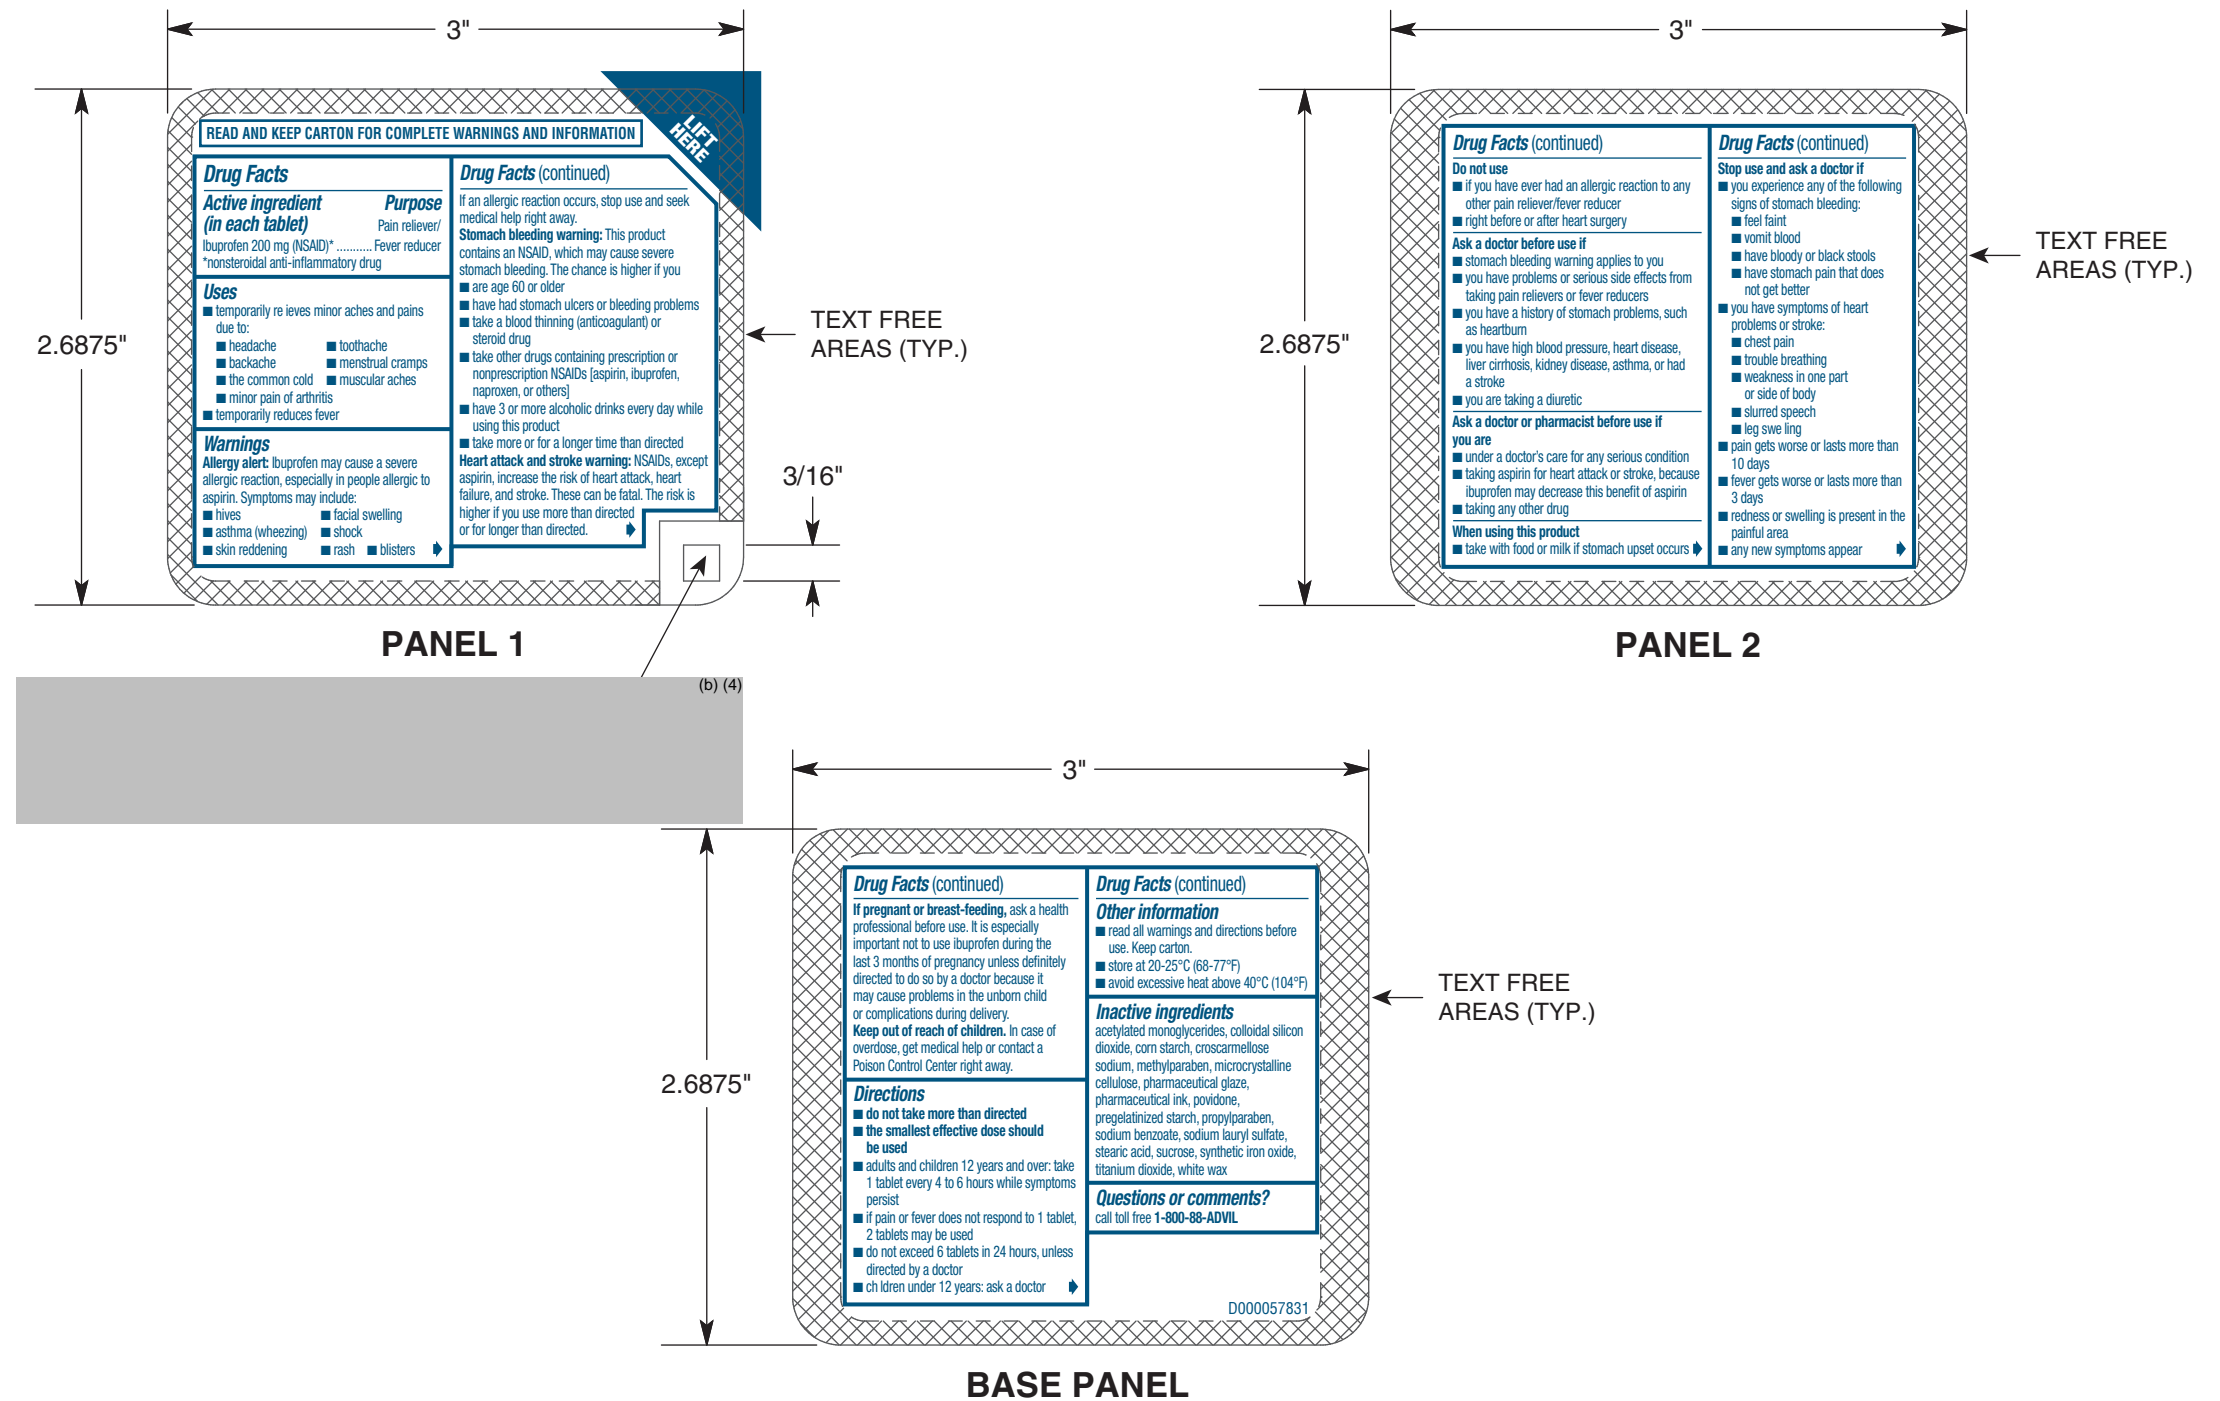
3"

2.6875"

READ AND KEEP CARTON FOR COMPLETE WARNINGS AND INFORMATION

LIFT HERE

**Drug Facts**

**Active ingredient (in each tablet)** **Purpose**
Ibuprofen 200 mg (NSAID)* .......... Pain reliever/ Fever reducer
*nonsteroidal anti-inflammatory drug

**Uses**
■ temporarily re ieves minor aches and pains due to:
■ headache ■ toothache
■ backache ■ menstrual cramps
■ the common cold ■ muscular aches
■ minor pain of arthritis
■ temporarily reduces fever

**Warnings**
**Allergy alert:** Ibuprofen may cause a severe allergic reaction, especially in people allergic to aspirin. Symptoms may include:
■ hives ■ facial swelling
■ asthma (wheezing) ■ shock
■ skin reddening ■ rash ■ blisters

**Drug Facts** (continued)
If an allergic reaction occurs, stop use and seek medical help right away.
**Stomach bleeding warning:** This product contains an NSAID, which may cause severe stomach bleeding. The chance is higher if you
■ are age 60 or older
■ have had stomach ulcers or bleeding problems
■ take a blood thinning (anticoagulant) or steroid drug
■ take other drugs containing prescription or nonprescription NSAIDs [aspirin, ibuprofen, naproxen, or others]
■ have 3 or more alcoholic drinks every day while using this product
■ take more or for a longer time than directed
**Heart attack and stroke warning:** NSAIDs, except aspirin, increase the risk of heart attack, heart failure, and stroke. These can be fatal. The risk is higher if you use more than directed or for longer than directed.

TEXT FREE AREAS (TYP.)

3/16"

PANEL 1

(b) (4)

3"

2.6875"

**Drug Facts** (continued)
**Do not use**
■ if you have ever had an allergic reaction to any other pain reliever/fever reducer
■ right before or after heart surgery
**Ask a doctor before use if**
■ stomach bleeding warning applies to you
■ you have problems or serious side effects from taking pain relievers or fever reducers
■ you have a history of stomach problems, such as heartburn
■ you have high blood pressure, heart disease, liver cirrhosis, kidney disease, asthma, or had a stroke
■ you are taking a diuretic
**Ask a doctor or pharmacist before use if you are**
■ under a doctor's care for any serious condition
■ taking aspirin for heart attack or stroke, because ibuprofen may decrease this benefit of aspirin
■ taking any other drug
**When using this product**
■ take with food or milk if stomach upset occurs

**Drug Facts** (continued)
**Stop use and ask a doctor if**
■ you experience any of the following signs of stomach bleeding:
■ feel faint
■ vomit blood
■ have bloody or black stools
■ have stomach pain that does not get better
■ you have symptoms of heart problems or stroke:
■ chest pain
■ trouble breathing
■ weakness in one part or side of body
■ slurred speech
■ leg swe ling
■ pain gets worse or lasts more than 10 days
■ fever gets worse or lasts more than 3 days
■ redness or swelling is present in the painful area
■ any new symptoms appear

TEXT FREE AREAS (TYP.)

PANEL 2

3"

2.6875"

**Drug Facts** (continued)
**If pregnant or breast-feeding,** ask a health professional before use. It is especially important not to use ibuprofen during the last 3 months of pregnancy unless definitely directed to do so by a doctor because it may cause problems in the unborn child or complications during delivery.
**Keep out of reach of children.** In case of overdose, get medical help or contact a Poison Control Center right away.

**Directions**
■ **do not take more than directed**
■ **the smallest effective dose should be used**
■ adults and children 12 years and over: take 1 tablet every 4 to 6 hours while symptoms persist
■ if pain or fever does not respond to 1 tablet, 2 tablets may be used
■ do not exceed 6 tablets in 24 hours, unless directed by a doctor
■ ch ldren under 12 years: ask a doctor

**Drug Facts** (continued)
**Other information**
■ read all warnings and directions before use. Keep carton.
■ store at 20-25°C (68-77°F)
■ avoid excessive heat above 40°C (104°F)

**Inactive ingredients**
acetylated monoglycerides, colloidal silicon dioxide, corn starch, croscarmellose sodium, methylparaben, microcrystalline cellulose, pharmaceutical glaze, pharmaceutical ink, povidone, pregelatinized starch, propylparaben, sodium benzoate, sodium lauryl sulfate, stearic acid, sucrose, synthetic iron oxide, titanium dioxide, white wax

**Questions or comments?**
call toll free **1-800-88-ADVIL**

D000057831

TEXT FREE AREAS (TYP.)

BASE PANEL